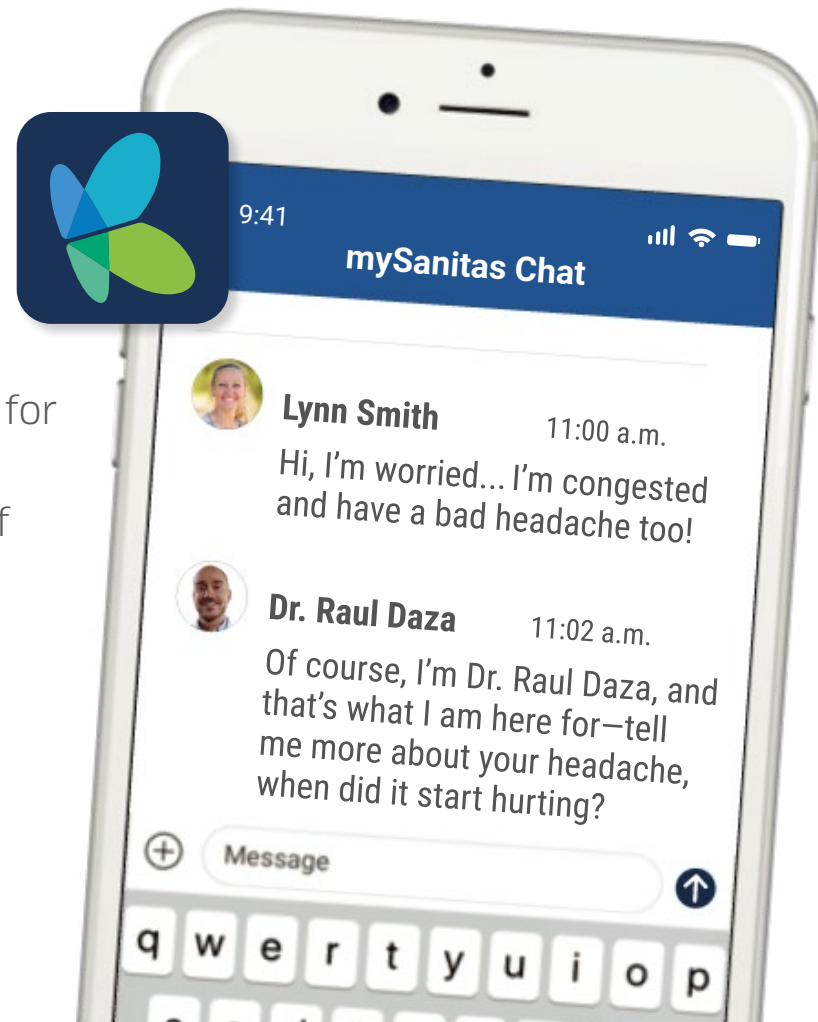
for

f

9:41

mySanitas Chat

Lynn Smith 11:00 a.m.

Hi, I'm worried... I'm congested and have a bad headache too!

Dr. Raul Daza 11:02 a.m.

Of course, I'm Dr. Raul Daza, and that's what I am here for—tell me more about your headache, when did it start hurting?

Message

q w e r t y u i o p